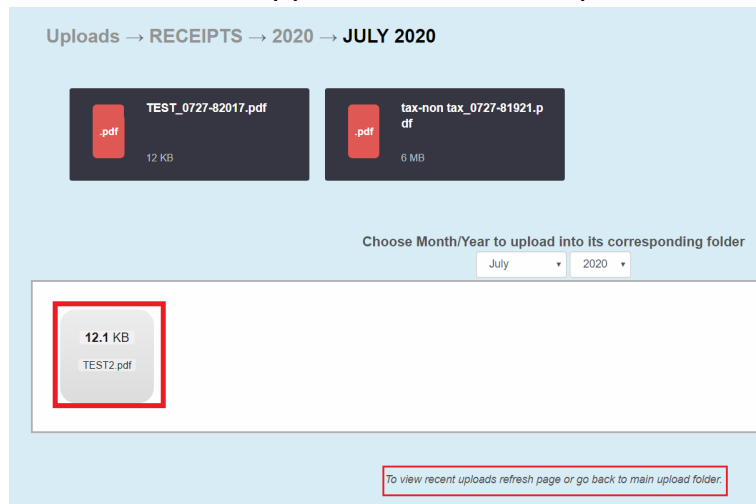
Uploads → RECEIPTS → 2020 → JULY 2020

.pdf
TEST_0727-82017.pdf
12 KB

.pdf
tax-non tax_0727-81921.pdf
6 MB

Choose Month/Year to upload into its corresponding folder
July
2020

12.1 KB
TEST2.pdf

To view recent uploads refresh page or go back to main upload folder.